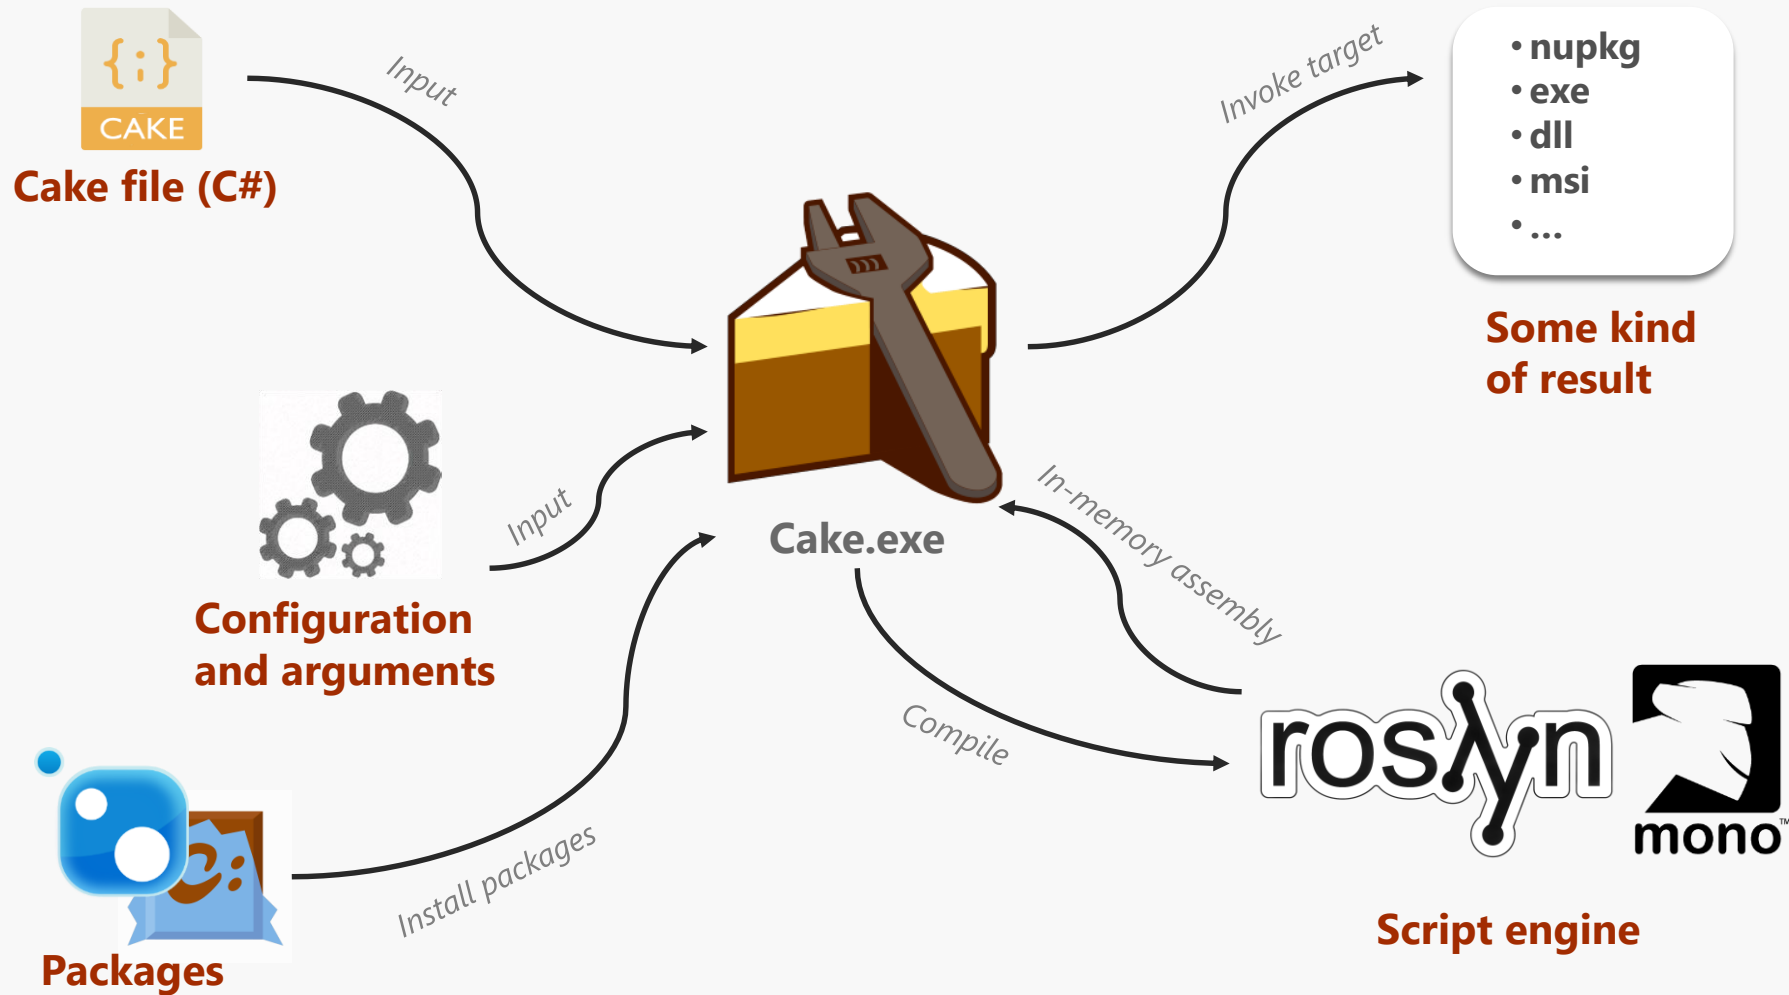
{:}
CAKE
Cake file (C#)

Input

Invoke target

• nupkg
• exe
• dll
• msi
• ...

Some kind of result

Configuration and arguments

Input

Cake.exe

In-memory assembly

Packages

Install packages

Compile

roslyn

mono™

Script engine